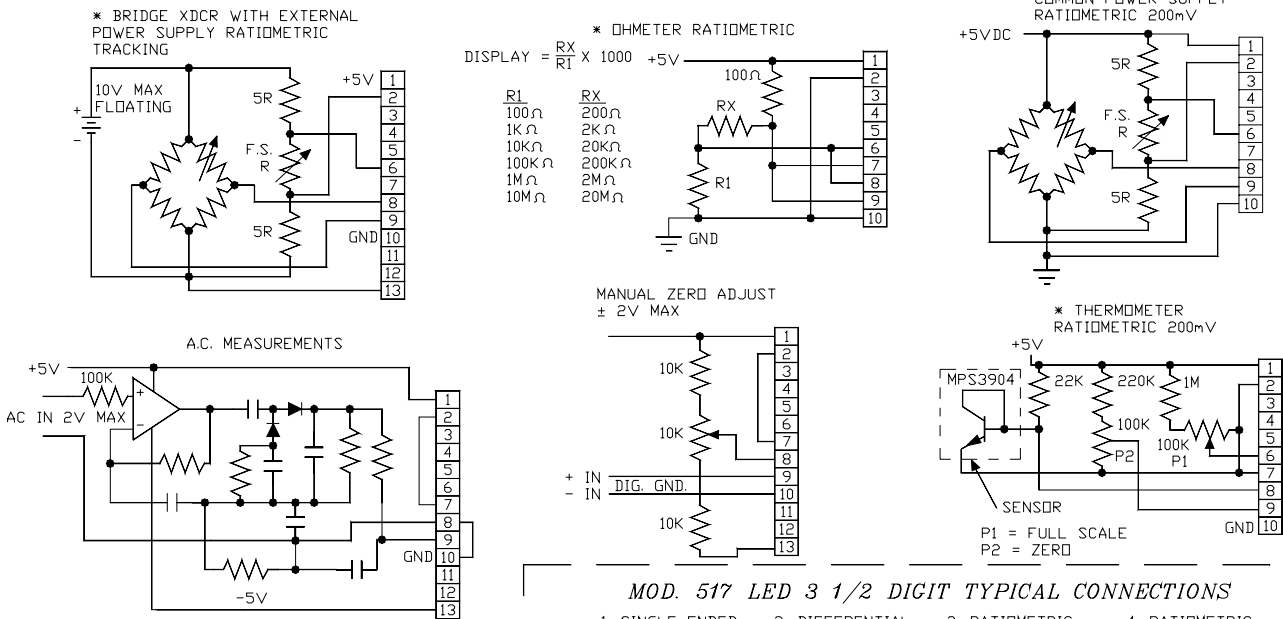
* BRIDGE XDCR WITH EXTERNAL POWER SUPPLY RATIOMETRIC TRACKING

10V MAX FLOATING
+
-
+5V
5R
F.S. R
5R
GND
1 2 3 4 5 6 7 8 9 10 11 12 13

* OHMETER RATIOMETRIC

DISPLAY = $\frac{RX}{R1}$ X 1000 +5V

| R1 | RX |
|---|---|
| 100Ω | 200Ω |
| 1K Ω | 2K Ω |
| 10K Ω | 20K Ω |
| 100K Ω | 200K Ω |
| 1M Ω | 2M Ω |
| 10M Ω | 20M Ω |

100Ω
RX
R1
GND
1 2 3 4 5 6 7 8 9 10

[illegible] RATIOMETRIC 200mV
+5VDC
5R
F.S. R
5R
1 2 3 4 5 6 7 8 9 10

A.C. MEASUREMENTS
+5V
100K
AC IN 2V MAX
+
-
-5V
GND
1 2 3 4 5 6 7 8 9 10 11 12 13

MANUAL ZERO ADJUST
± 2V MAX
10K
10K
10K
+ IN
- IN
DIG. GND.
1 2 3 4 5 6 7 8 9 10 11 12 13

* THERMOMETER RATIOMETRIC 200mV
+5V
MPS3904
22K
220K
1M
100K
100K
P2
P1
SENSOR
P1 = FULL SCALE
P2 = ZERO
GND
1 2 3 4 5 6 7 8 9 10

MOD. 517 LED 3 1/2 DIGIT TYPICAL CONNECTIONS
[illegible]